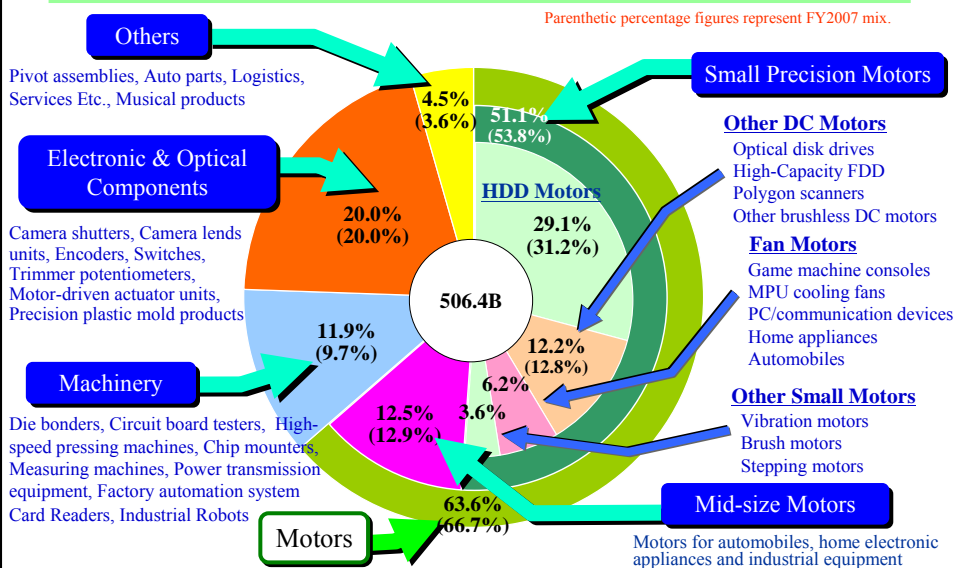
Parenthetic percentage figures represent FY2007 mix.

Others

Pivot assemblies, Auto parts, Logistics, Services Etc., Musical products

Small Precision Motors

Electronic & Optical Components

Camera shutters, Camera lends units, Encoders, Switches, Trimmer potentiometers, Motor-driven actuator units, Precision plastic mold products

4.5%
(3.6%)

51.1%
(53.8%)

20.0%
(20.0%)

HDD Motors

29.1%
(31.2%)

506.4B

Other DC Motors
Optical disk drives
High-Capacity FDD
Polygon scanners
Other brushless DC motors

Fan Motors
Game machine consoles
MPU cooling fans
PC/communication devices
Home appliances
Automobiles

11.9%
(9.7%)

12.2%
(12.8%)

Machinery

6.2%

3.6%

12.5%
(12.9%)

Other Small Motors
Vibration motors
Brush motors
Stepping motors

Die bonders, Circuit board testers, High-speed pressing machines, Chip mounters, Measuring machines, Power transmission equipment, Factory automation system Card Readers, Industrial Robots

63.6%
(66.7%)

Motors

Mid-size Motors

Motors for automobiles, home electronic appliances and industrial equipment